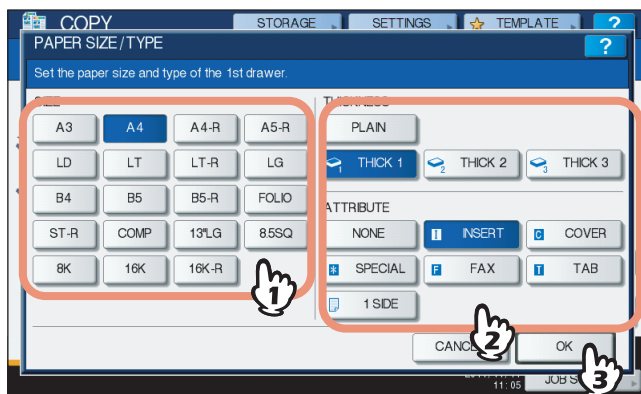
COPY
STORAGE
SETTINGS
TEMPLATE
?
PAPER SIZE/TYPE
?
Set the paper size and type of the 1st drawer.
SIZE
A3
A4
A4-R
A5-R
LD
LT
LT-R
LG
B4
B5
B5-R
FOLIO
ST-R
COMP
13"LG
8.5SQ
8K
16K
16K-R
1
THICKNESS
PLAIN
THICK 1
THICK 2
THICK 3
ATTRIBUTE
NONE
INSERT
COVER
SPECIAL
FAX
TAB
1 SIDE
2
CANCEL
OK
3
11:05
JOB S